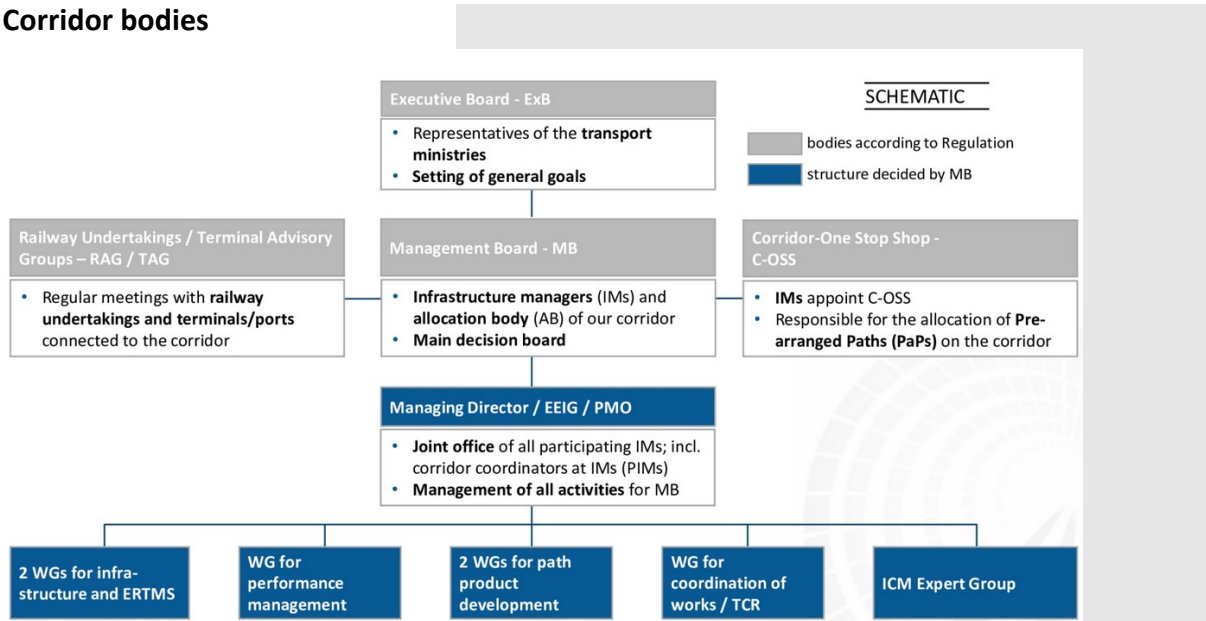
Corridor bodies

SCHEMATIC

bodies according to Regulation

structure decided by MB

Executive Board - ExB

• Representatives of the transport ministries
• Setting of general goals

Railway Undertakings / Terminal Advisory Groups – RAG / TAG

• Regular meetings with railway undertakings and terminals/ports connected to the corridor

Management Board - MB

• Infrastructure managers (IMs) and allocation body (AB) of our corridor
• Main decision board

Corridor-One Stop Shop - C-OSS

• IMs appoint C-OSS
• Responsible for the allocation of Prearranged Paths (PaPs) on the corridor

Managing Director / EEIG / PMO

• Joint office of all participating IMs; incl. corridor coordinators at IMs (PIMs)
• Management of all activities for MB

2 WGs for infrastructure and ERTMS

WG for performance management

2 WGs for path product development

WG for coordination of works / TCR

ICM Expert Group